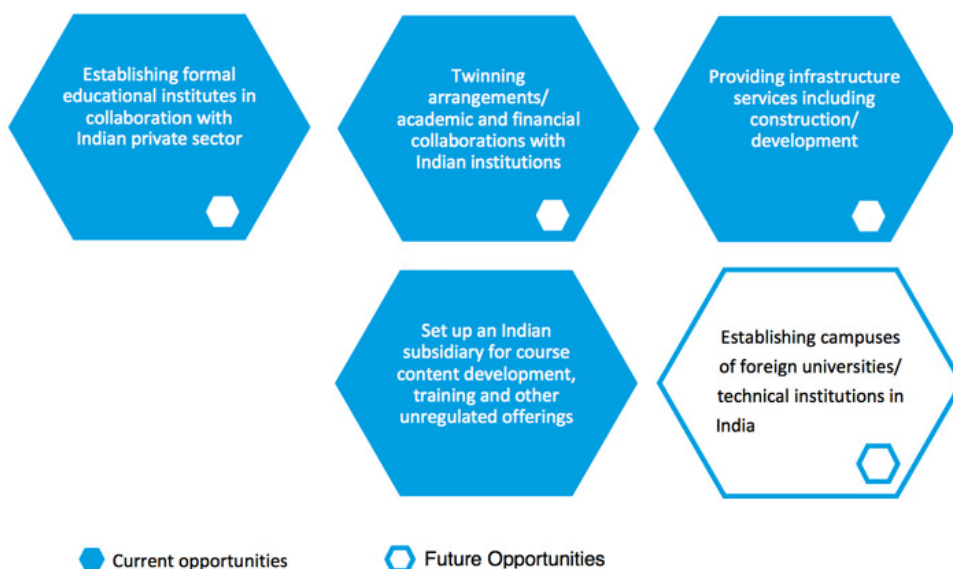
Establishing formal educational institutes in collaboration with Indian private sector

Twinning arrangements/ academic and financial collaborations with Indian institutions

Providing infrastructure services including construction/ development

Set up an Indian subsidiary for course content development, training and other unregulated offerings

Establishing campuses of foreign universities/ technical institutions in India

Current opportunities

Future Opportunities